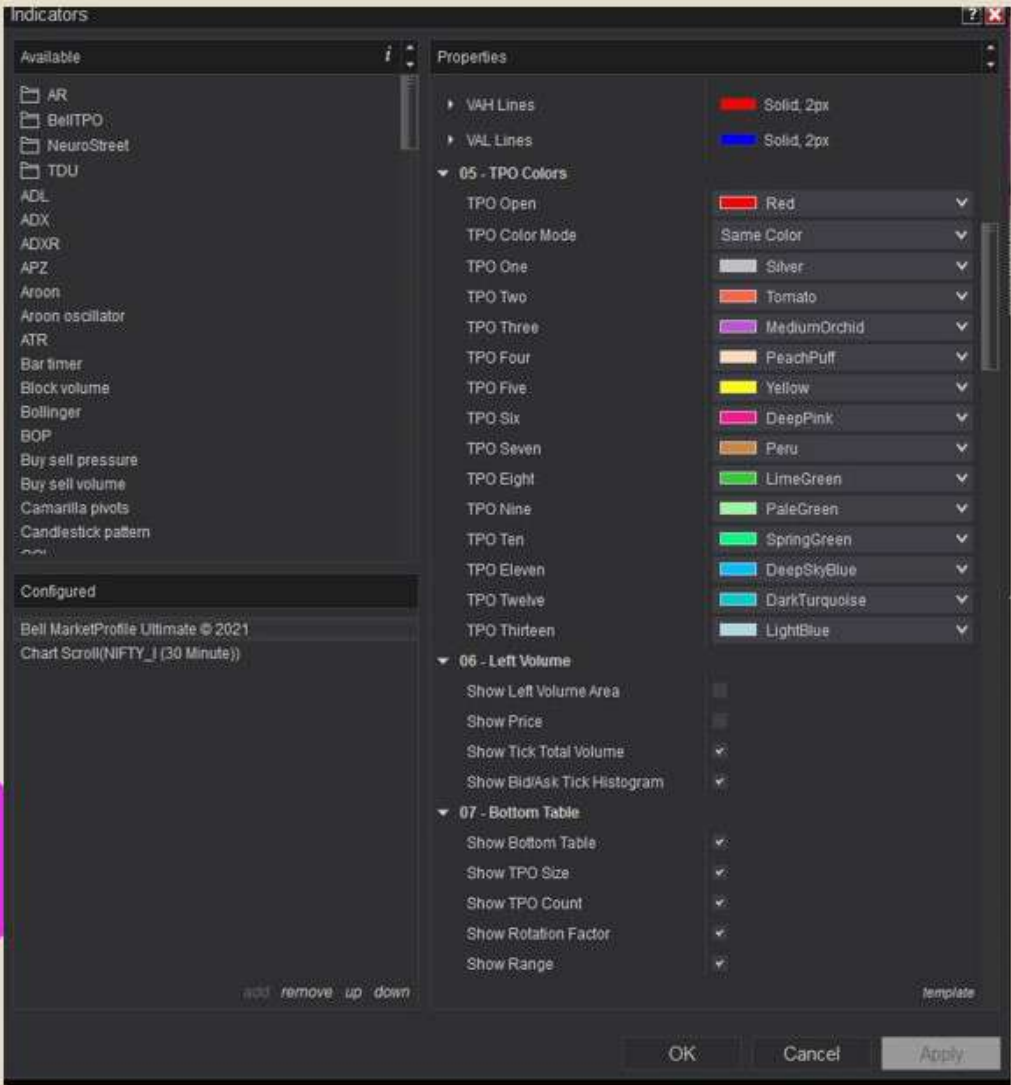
Indicators

Available

AR
BellTPO
NeuroStreet
TDU
ADL
ADX
ADXR
APZ
Aroon
Aroon oscillator
ATR
Bar timer
Block volume
Bollinger
BOP
Buy sell pressure
Buy sell volume
Camarilla pivots
Candlestick pattern

Configured

Bell MarketProfile Ultimate © 2021
Chart Scroll(NIFTY_I (30 Minute))

add remove up down

Properties

| | |
|---|---|
| VAH Lines | Solid, 2px |
| VAL Lines | Solid, 2px |

05 - TPO Colors

| | |
|---|---|
| TPO Open | Red |
| TPO Color Mode | Same Color |
| TPO One | Silver |
| TPO Two | Tomato |
| TPO Three | MediumOrchid |
| TPO Four | PeachPuff |
| TPO Five | Yellow |
| TPO Six | DeepPink |
| TPO Seven | Peru |
| TPO Eight | LimeGreen |
| TPO Nine | PaleGreen |
| TPO Ten | SpringGreen |
| TPO Eleven | DeepSkyBlue |
| TPO Twelve | DarkTurquoise |
| TPO Thirteen | LightBlue |

06 - Left Volume

Show Left Volume Area
Show Price
Show Tick Total Volume ✔
Show Bid/Ask Tick Histogram ✔

07 - Bottom Table

Show Bottom Table ✔
Show TPO Size ✔
Show TPO Count ✔
Show Rotation Factor ✔
Show Range ✔

template

OK Cancel Apply